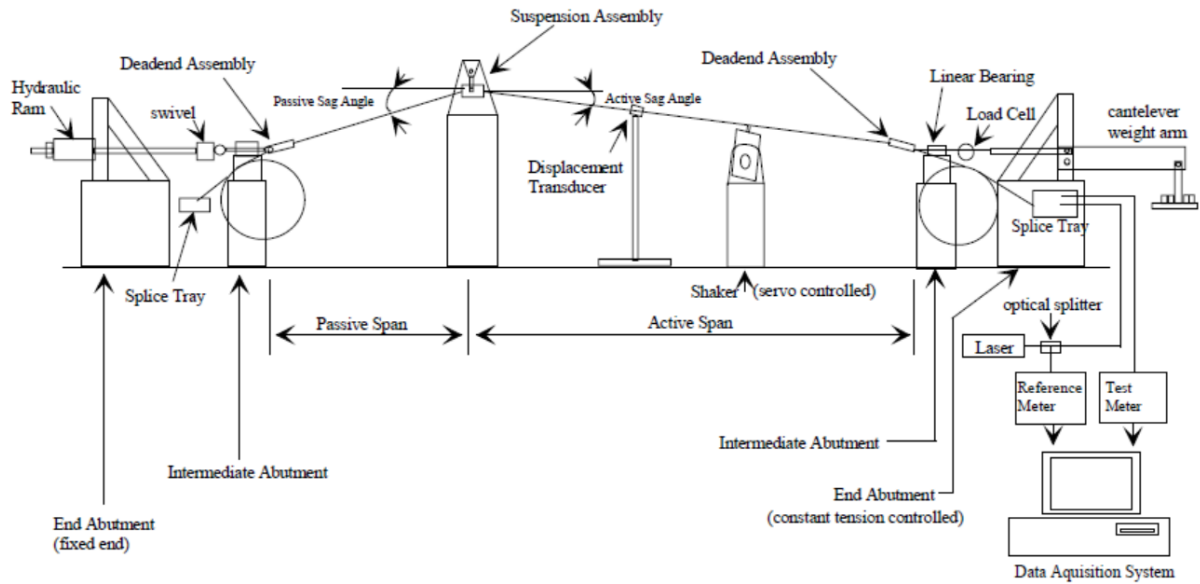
Suspension Assembly

Deadend Assembly

Deadend Assembly

Hydraulic Ram

swivel

Passive Sag Angle

Active Sag Angle

Linear Bearing

Load Cell

cantelever weight arm

Displacement Transducer

Splice Tray

Splice Tray

Shaker (servo controlled)

Passive Span

Active Span

optical splitter

Laser

Reference Meter

Test Meter

Intermediate Abutment

Intermediate Abutment

End Abutment (constant tension controlled)

End Abutment (fixed end)

Data Aquisition System